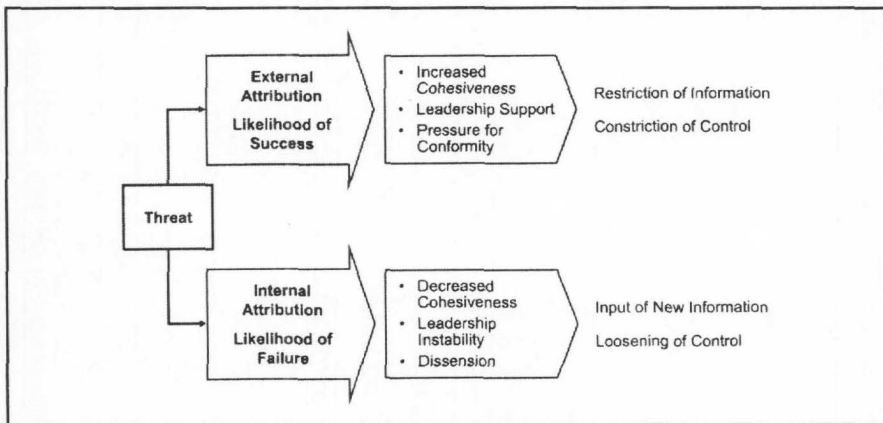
Threat

External Attribution

Likelihood of Success

• Increased *Cohesiveness*
• Leadership Support
• Pressure for Conformity

Restriction of Information

Constriction of Control

Internal Attribution

Likelihood of Failure

• Decreased Cohesiveness
• Leadership Instability
• Dissension

Input of New Information

Loosening of Control